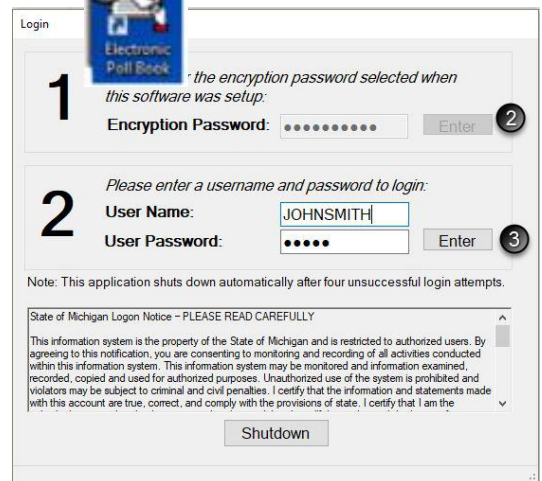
Login

Electronic Poll Book

1

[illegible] the encryption password selected when this software was setup:

Encryption Password: ●●●●●●●●●● Enter

2

2

Please enter a username and password to login:

User Name: JOHNSMITH

User Password: ●●●●● Enter

3

Note: This application shuts down automatically after four unsuccessful login attempts.

State of Michigan Logon Notice – PLEASE READ CAREFULLY

This information system is the property of the State of Michigan and is restricted to authorized users. By agreeing to this notification, you are consenting to monitoring and recording of all activities conducted within this information system. This information system may be monitored and information examined, recorded, copied and used for authorized purposes. Unauthorized use of the system is prohibited and violators may be subject to criminal and civil penalties. I certify that the information and statements made with this account are true, correct, and comply with the provisions of state. I certify that I am the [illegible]

Shutdown